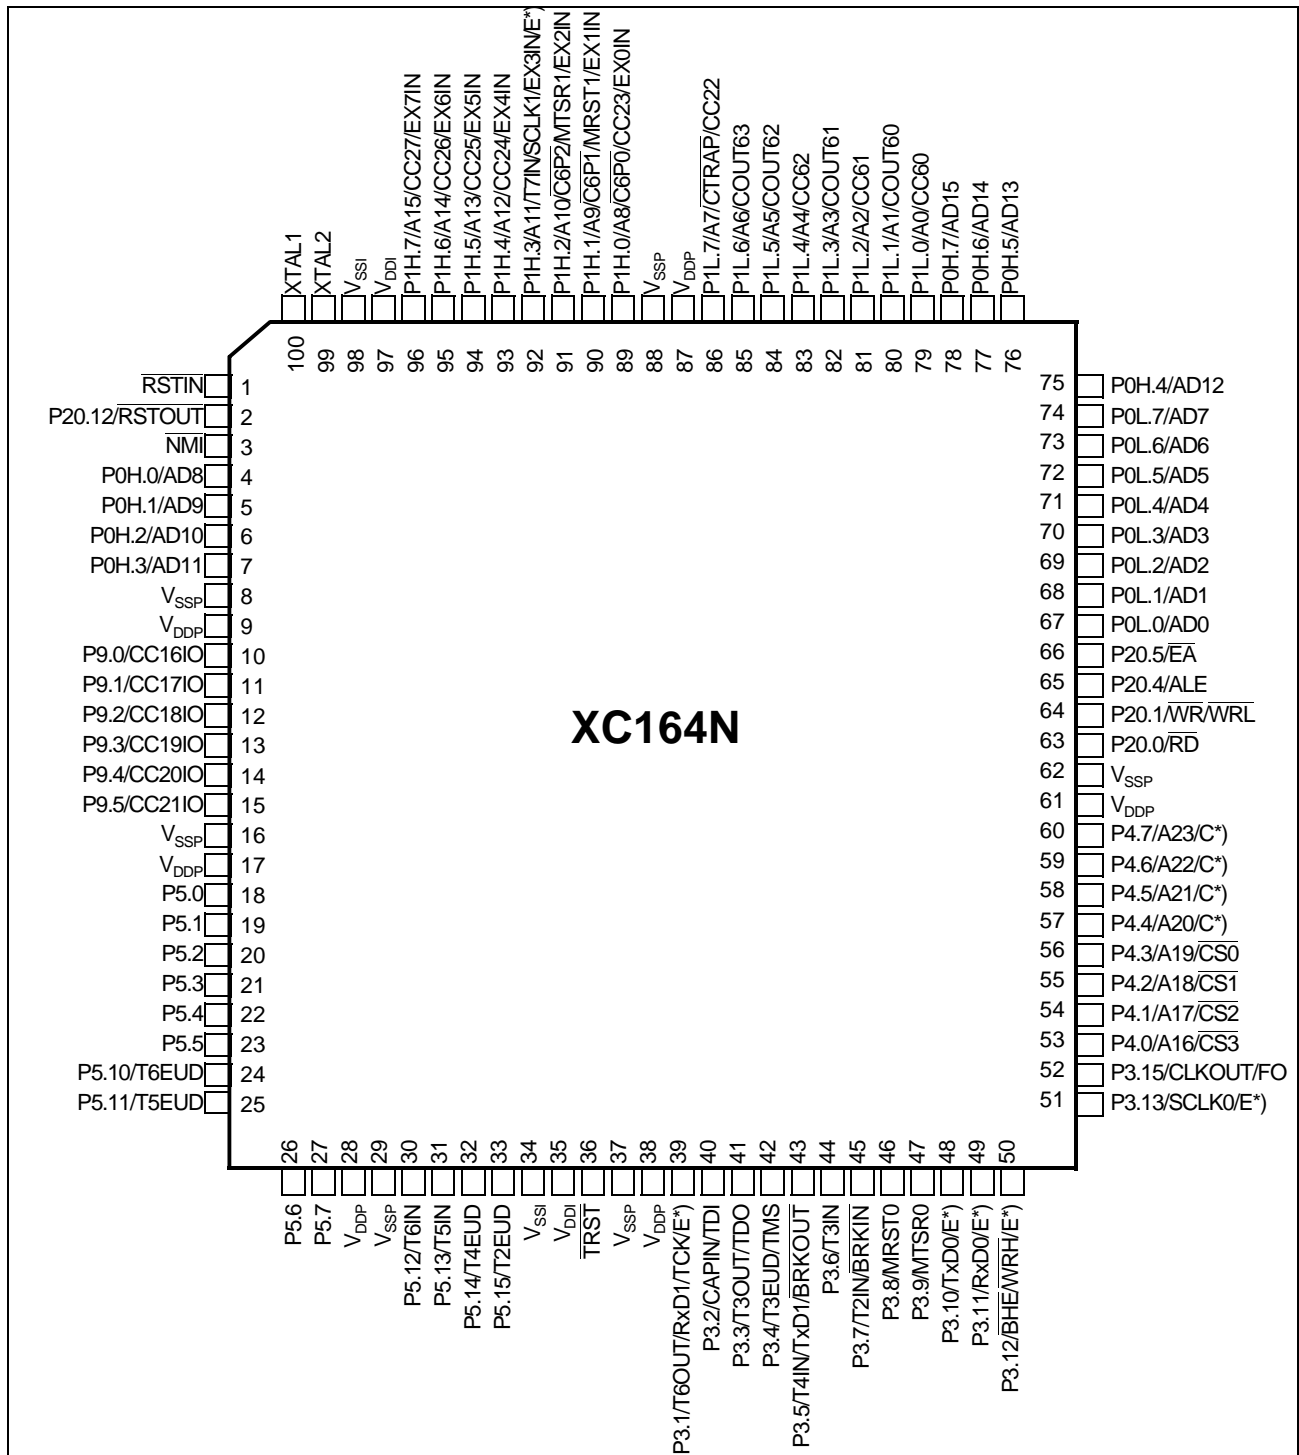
XTAL1
XTAL2
$V_{SSI}$
$V_{DDI}$
P1H.7/A15/CC27/EX7IN
P1H.6/A14/CC26/EX6IN
P1H.5/A13/CC25/EX5IN
P1H.4/A12/CC24/EX4IN
P1H.3/A11/T7IN/SCLK1/EX3IN/E*)
P1H.2/A10/$\overline{C6P2}$/MTSR1/EX2IN
P1H.1/A9/$\overline{C6P1}$/MRST1/EX1IN
P1H.0/A8/$\overline{C6P0}$/CC23/EX0IN
$V_{SSP}$
$V_{DDP}$
P1L.7/A7/$\overline{CTRAP}$/CC22
P1L.6/A6/COUT63
P1L.5/A5/COUT62
P1L.4/A4/CC62
P1L.3/A3/COUT61
P1L.2/A2/CC61
P1L.1/A1/COUT60
P1L.0/A0/CC60
P0H.7/AD15
P0H.6/AD14
P0H.5/AD13

100 99 98 97 96 95 94 93 92 91 90 89 88 87 86 85 84 83 82 81 80 79 78 77 76

$\overline{RSTIN}$ 1
P20.12/$\overline{RSTOUT}$ 2
$\overline{NMI}$ 3
P0H.0/AD8 4
P0H.1/AD9 5
P0H.2/AD10 6
P0H.3/AD11 7
$V_{SSP}$ 8
$V_{DDP}$ 9
P9.0/CC16IO 10
P9.1/CC17IO 11
P9.2/CC18IO 12
P9.3/CC19IO 13
P9.4/CC20IO 14
P9.5/CC21IO 15
$V_{SSP}$ 16
$V_{DDP}$ 17
P5.0 18
P5.1 19
P5.2 20
P5.3 21
P5.4 22
P5.5 23
P5.10/T6EUD 24
P5.11/T5EUD 25

XC164N

75 P0H.4/AD12
74 P0L.7/AD7
73 P0L.6/AD6
72 P0L.5/AD5
71 P0L.4/AD4
70 P0L.3/AD3
69 P0L.2/AD2
68 P0L.1/AD1
67 P0L.0/AD0
66 P20.5/$\overline{EA}$
65 P20.4/ALE
64 P20.1/$\overline{WR}$/$\overline{WRL}$
63 P20.0/$\overline{RD}$
62 $V_{SSP}$
61 $V_{DDP}$
60 P4.7/A23/C*)
59 P4.6/A22/C*)
58 P4.5/A21/C*)
57 P4.4/A20/C*)
56 P4.3/A19/$\overline{CS0}$
55 P4.2/A18/$\overline{CS1}$
54 P4.1/A17/$\overline{CS2}$
53 P4.0/A16/$\overline{CS3}$
52 P3.15/CLKOUT/FO
51 P3.13/SCLK0/E*)

26 27 28 29 30 31 32 33 34 35 36 37 38 39 40 41 42 43 44 45 46 47 48 49 50

P5.6
P5.7
$V_{DDP}$
$V_{SSP}$
P5.12/T6IN
P5.13/T5IN
P5.14/T4EUD
P5.15/T2EUD
$V_{SSI}$
$V_{DDI}$
$\overline{TRST}$
$V_{SSP}$
$V_{DDP}$
P3.1/T6OUT/RxD1/TCK/E*)
P3.2/CAPIN/TDI
P3.3/T3OUT/TDO
P3.4/T3EUD/TMS
P3.5/T4IN/TxD1/$\overline{BRKOUT}$
P3.6/T3IN
P3.7/T2IN/$\overline{BRKIN}$
P3.8/MRST0
P3.9/MTSR0
P3.10/TxD0/E*)
P3.11/RxD0/E*)
P3.12/$\overline{BHE}$/$\overline{WRH}$/E*)